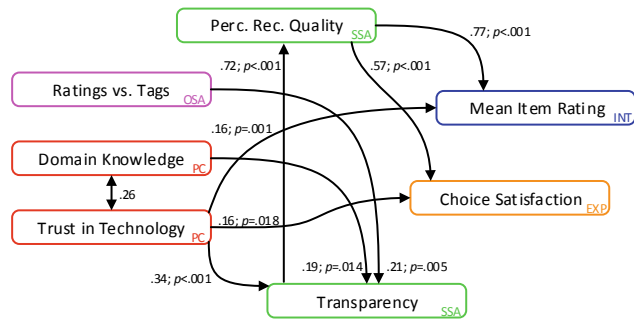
Perc. Rec. Quality SSA

.77; $p$<.001

Ratings vs. Tags OSA

.72; $p$<.001

.57; $p$<.001

Mean Item Rating INT

.16; $p$=.001

Domain Knowledge PC

.26

Choice Satisfaction EXP

Trust in Technology PC

.16; $p$=.018

.34; $p$<.001

.19; $p$=.014

.21; $p$=.005

Transparency SSA